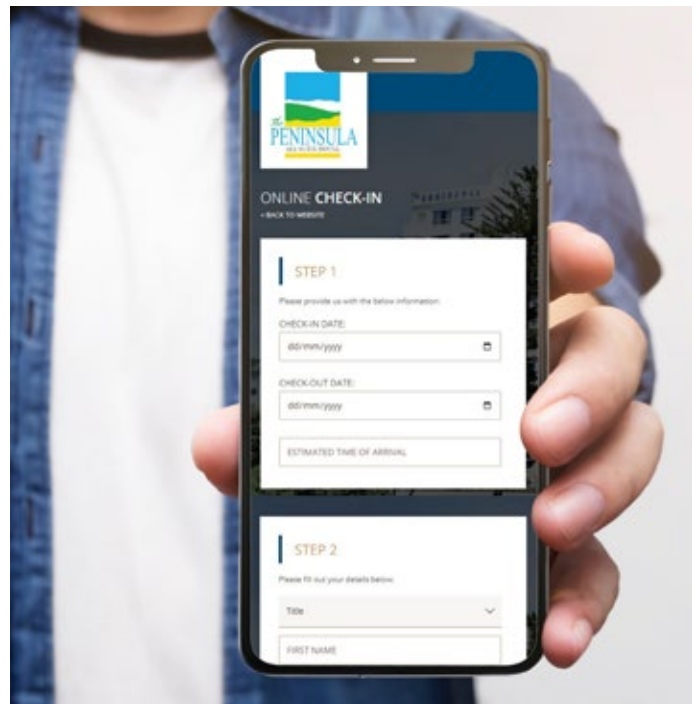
The PENINSULA
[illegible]

ONLINE CHECK-IN
< BACK TO WEBSITE

STEP 1

Please provide us with the below information:

CHECK-IN DATE:

dd/mm/yyyy

CHECK-OUT DATE:

dd/mm/yyyy

ESTIMATED TIME OF ARRIVAL

STEP 2

Please fill out your details below:

Title

FIRST NAME